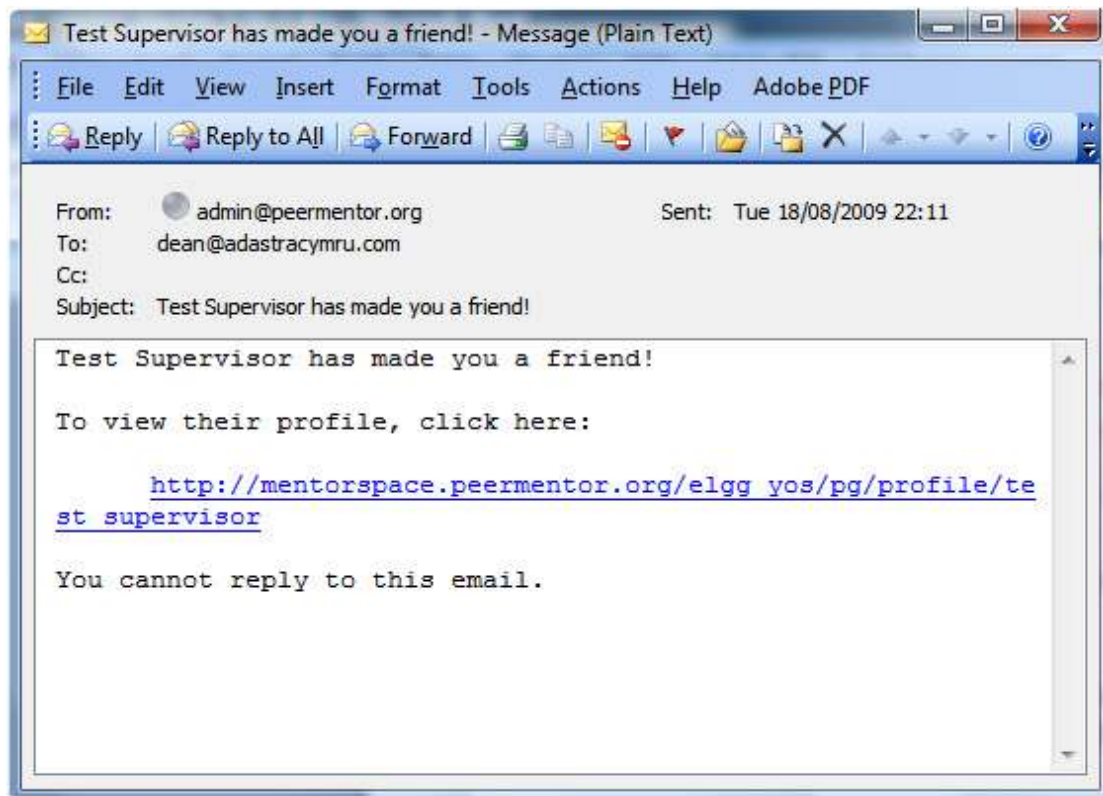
Test Supervisor has made you a friend! - Message (Plain Text)

File Edit View Insert Format Tools Actions Help Adobe PDF

Reply | Reply to All | Forward

From: admin@peermentor.org
Sent: Tue 18/08/2009 22:11
To: dean@adastracymru.com
Cc:
Subject: Test Supervisor has made you a friend!

Test Supervisor has made you a friend!

To view their profile, click here:

http://mentorspace.peermentor.org/elgg_yos/pg/profile/test_supervisor

You cannot reply to this email.